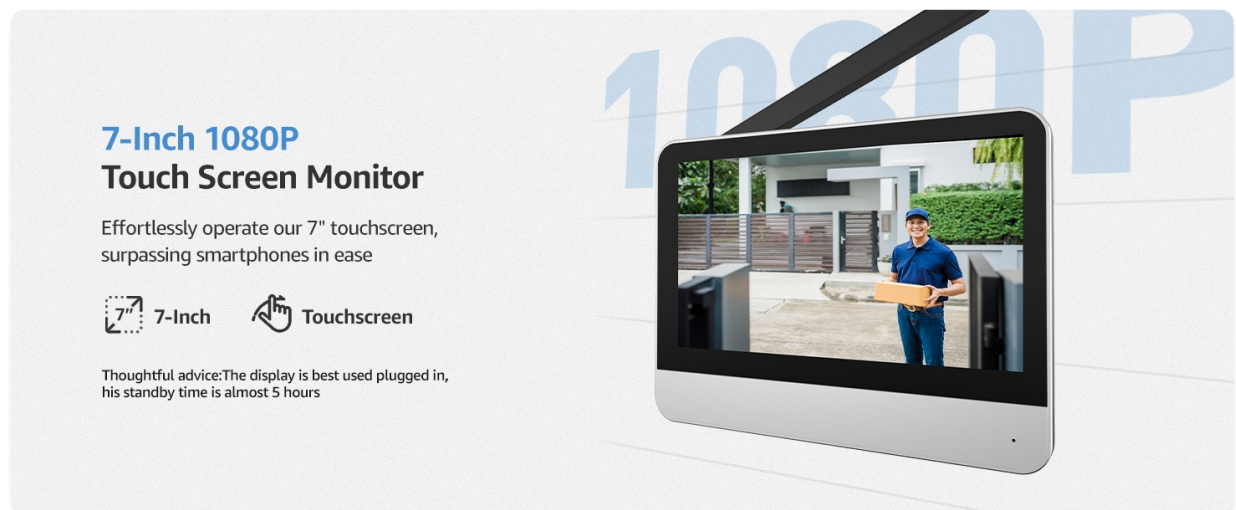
1080P

7-Inch 1080P
Touch Screen Monitor

Effortlessly operate our 7" touchscreen, surpassing smartphones in ease

7" 7-Inch

Touchscreen

Thoughtful advice:The display is best used plugged in, his standby time is almost 5 hours